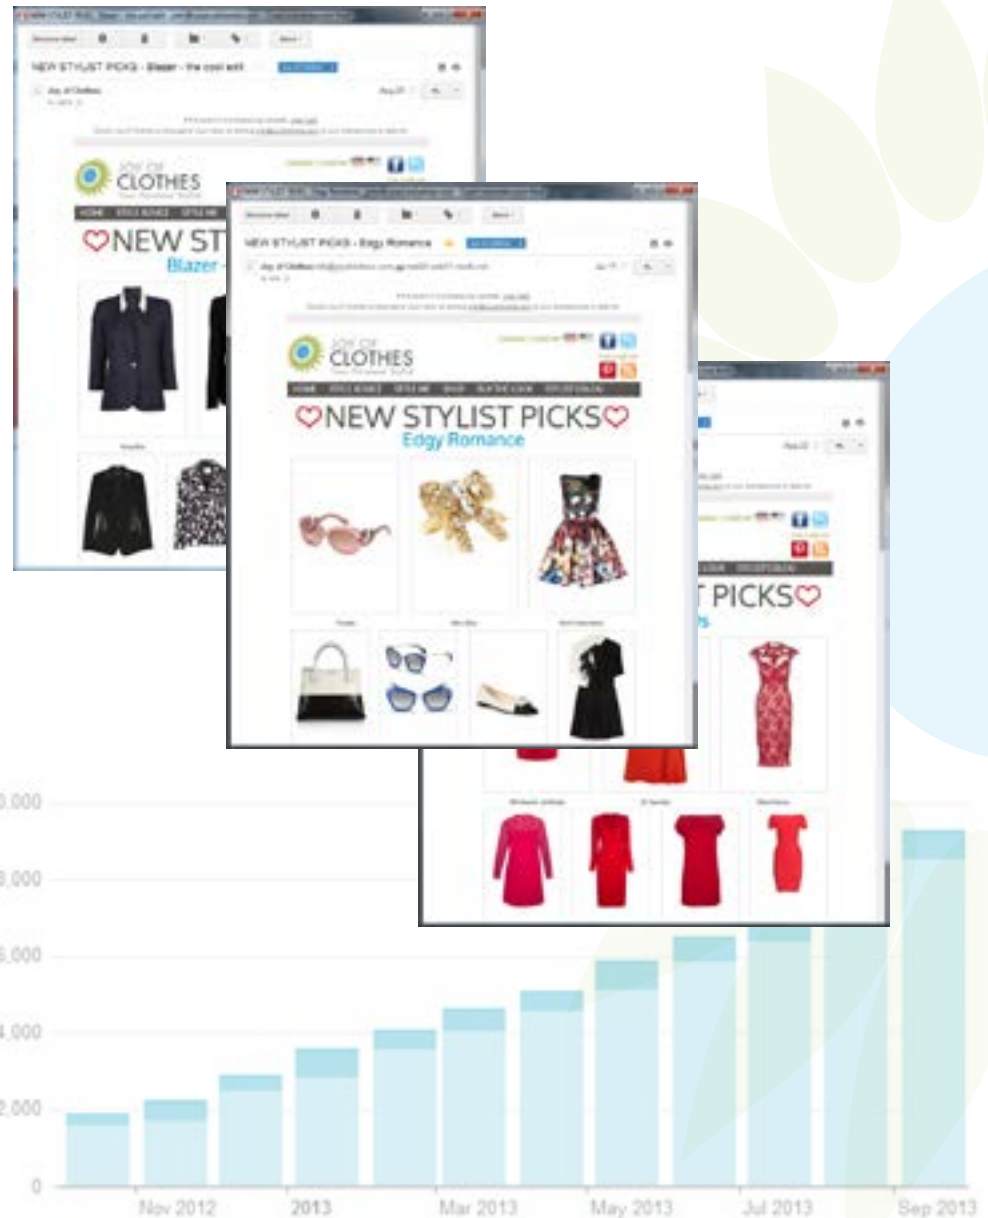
NEW STYLIST PICKS - Blazer - the cool edit

Joy of Clothes

JOY OF CLOTHES

HOME

NEW ST

Blazer

NEW STYLIST PICKS - Edgy Romance

Joy of Clothes

JOY OF CLOTHES

HOME

NEW STYLIST PICKS

Edgy Romance

PICKS

0,000

8,000

6,000

4,000

2,000

0

Nov 2012

2013

Mar 2013

May 2013

Jul 2013

Sep 2013